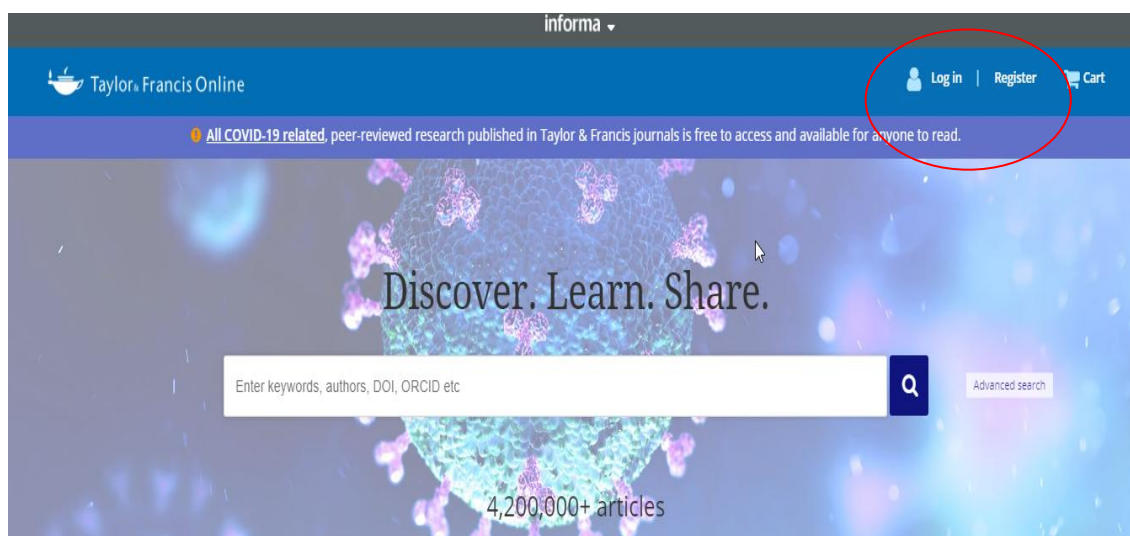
informa

Taylor & Francis Online

Log in | Register Cart

All COVID-19 related, peer-reviewed research published in Taylor & Francis journals is free to access and available for anyone to read.

Discover. Learn. Share.

Enter keywords, authors, DOI, ORCID etc

Advanced search

4,200,000+ articles